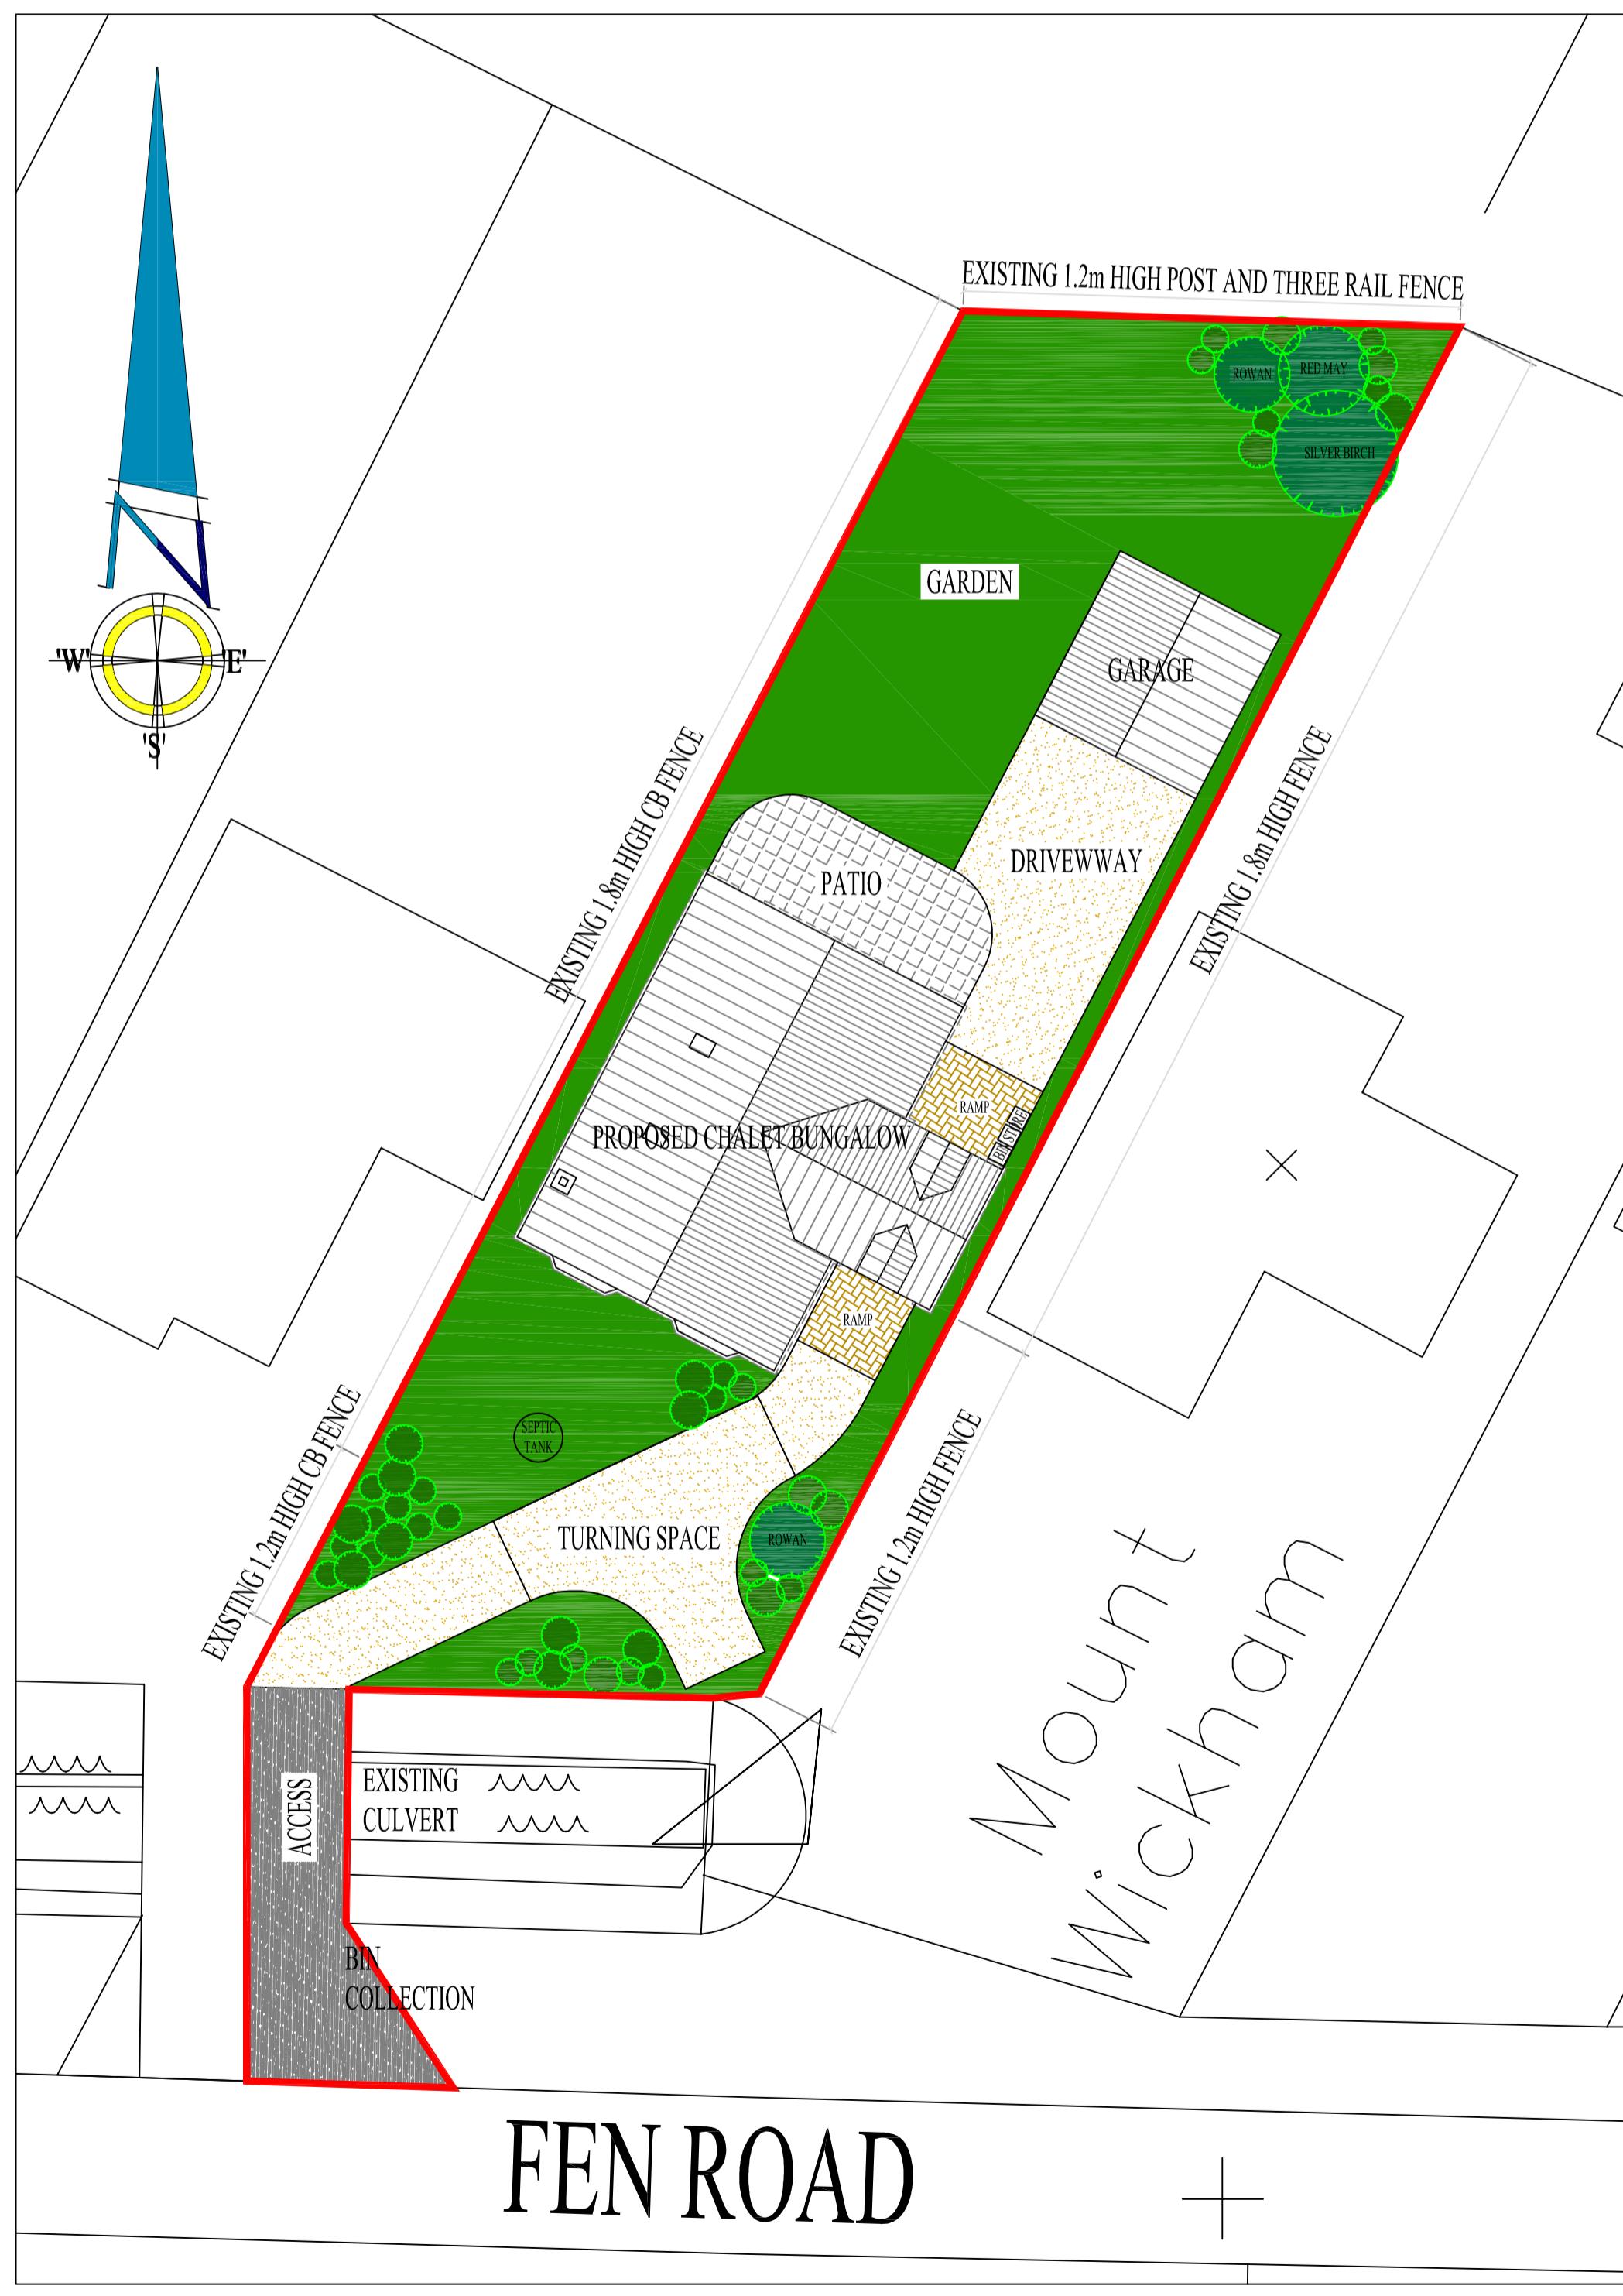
EXISTING 1.2m HIGH POST AND THREE RAIL FENCE

ROWAN
RED MAY
SILVER BIRCH

'W'
'E'
'S'

GARDEN

GARAGE

EXISTING 1.8m HIGH CB FENCE

EXISTING 1.8m HIGH FENCE

PATIO

DRIVEWWAY

RAMP
BIN STORE

PROPOSED CHALET BUNGALOW

RAMP

SEPTIC TANK

EXISTING 1.2m HIGH CB FENCE

TURNING SPACE

ROWAN

EXISTING 1.2m HIGH FENCE

Mount Wickham

ACCESS

EXISTING CULVERT

BIN COLLECTION

FEN ROAD